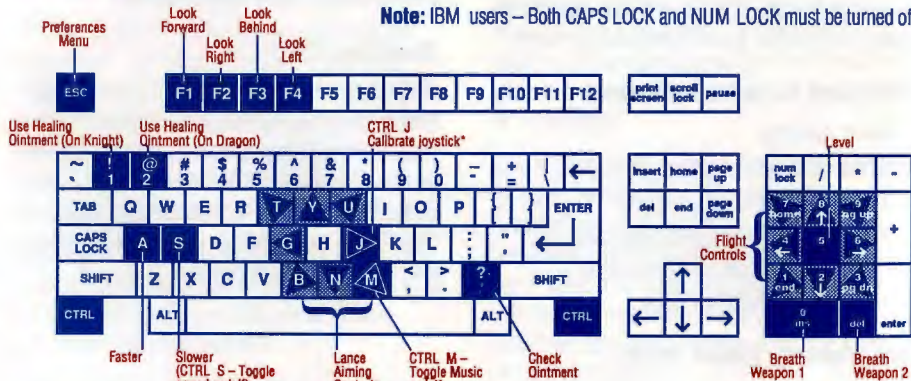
Preferences Menu

Look Forward

Look Right

Look Behind

Look Left

Note: IBM users – Both CAPS LOCK and NUM LOCK must be turned of

ESC

F1 F2 F3 F4 F5 F6 F7 F8 F9 F10 F11 F12

print screen scroll lock pause

Use Healing Ointment (On Knight)

Use Healing Ointment (On Dragon)

CTRL J Calibrate joystick*

Level

~ ` ! 1 @ 2 # 3 $ 4 % 5 ^ 6 & 7 * 8 ( 9 ) 0 – _ + = | \ ←

insert home page up

num lock / * -

TAB Q W E R T Y U I O P { [ } ] ENTER

del end page down

7 home 8 ↑ 9 pg up +

CAPS LOCK A S D F G H J K L : ; " ' ←

Flight Controls

4 ← 5 6 →

SHIFT Z X C V B N M < , > . ? / SHIFT

↑

1 end 2 ↓ 3 pg dn

CTRL ALT ALT CTRL

← ↓ →

0 ins del enter

Faster

Slower (CTRL S – Toggle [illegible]

Lance Aiming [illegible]

CTRL M – Toggle Music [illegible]

Check Ointment

Breath Weapon 1

Breath Weapon 2